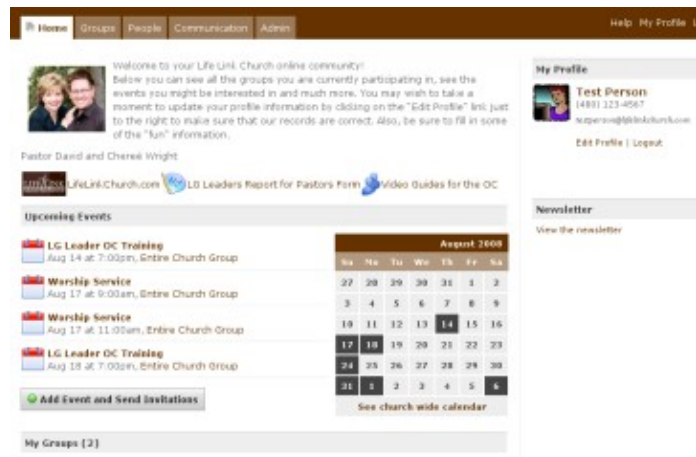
Home Groups People Communication Admin

Help My Profile L

Welcome to your Life Link Church online community!
Below you can see all the groups you are currently participating in, see the events you might be interested in and much more. You may wish to take a moment to update your profile information by clicking on the "Edit Profile" link just to the right to make sure that our records are correct. Also, be sure to fill in some of the "fun" information.

Pastor David and Cheree Wright

LifeLinkChurch.com LG Leaders Report for Pastors Form Video Guides for the OC

Upcoming Events

LG Leader OC Training
Aug 14 at 7:00pm, Entire Church Group

Worship Service
Aug 17 at 9:00am, Entire Church Group

Worship Service
Aug 17 at 11:00am, Entire Church Group

LG Leader OC Training
Aug 18 at 7:00pm, Entire Church Group

Add Event and Send Invitations

August 2008

| Su | Mo | Tu | We | Th | Fr | Sa |
|---|---|---|---|---|---|---|
| 27 | 28 | 29 | 30 | 31 | 1 | 2 |
| 3 | 4 | 5 | 6 | 7 | 8 | 9 |
| 10 | 11 | 12 | 13 | 14 | 15 | 16 |
| 17 | 18 | 19 | 20 | 21 | 22 | 23 |
| 24 | 25 | 26 | 27 | 28 | 29 | 30 |
| 31 | 1 | 2 | 3 | 4 | 5 | 6 |

See church wide calendar

My Groups (2)

My Profile

Test Person
(480) 123-4567
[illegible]

Edit Profile | Logout

Newsletter

View the newsletter